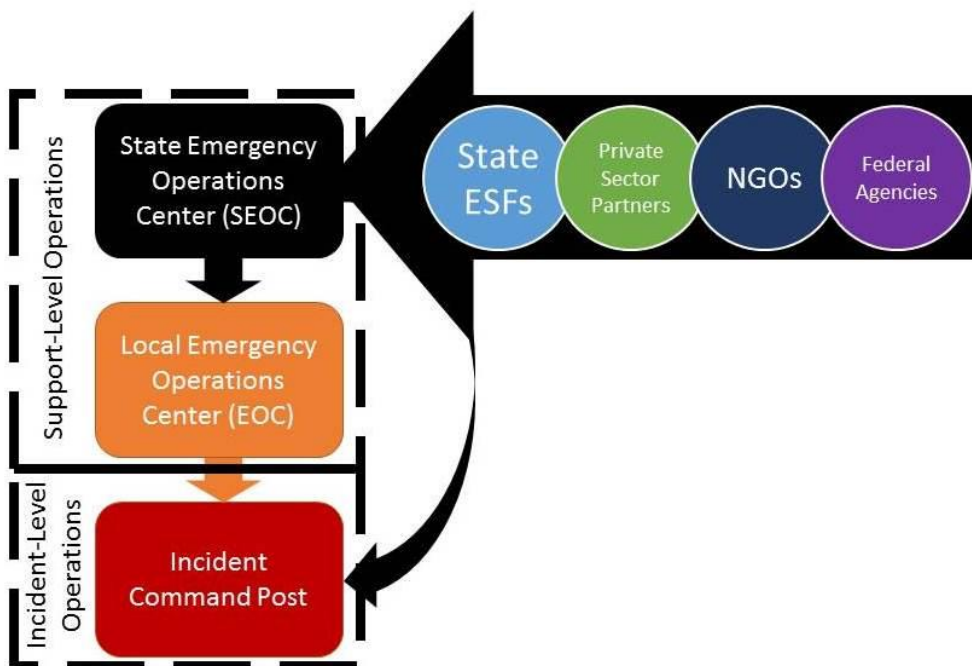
Support-Level Operations

State Emergency Operations Center (SEOC)

Local Emergency Operations Center (EOC)

Incident-Level Operations

Incident Command Post

State ESFs

Private Sector Partners

NGOs

Federal Agencies